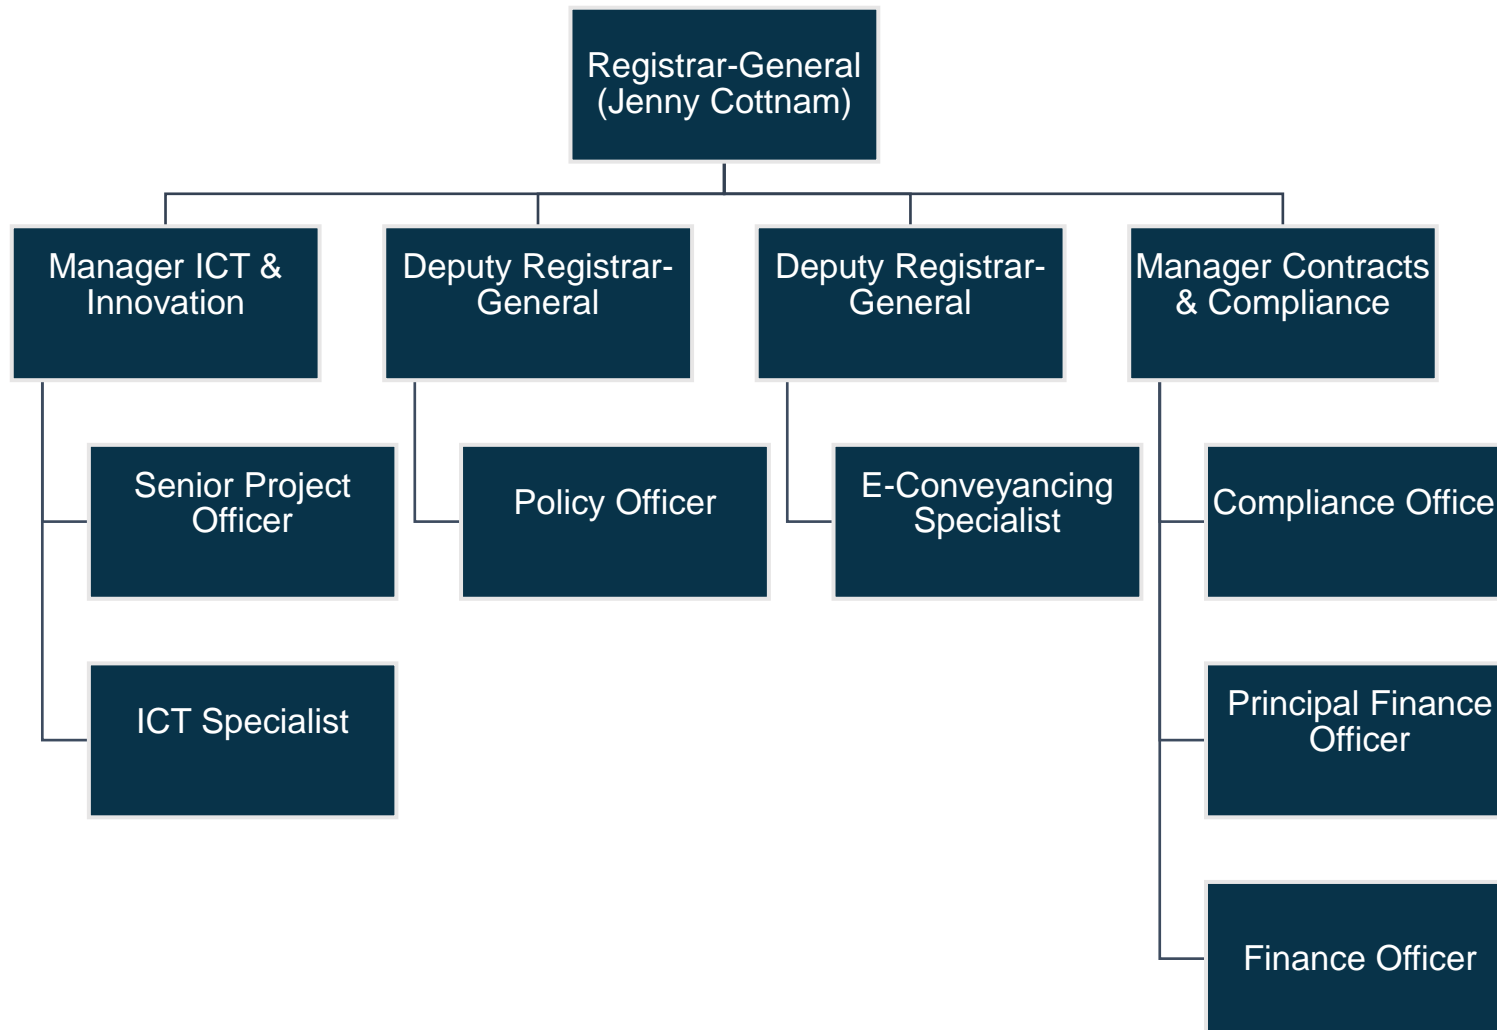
Registrar-General (Jenny Cottnam)

Manager ICT & Innovation

Deputy Registrar-General

Deputy Registrar-General

Manager Contracts & Compliance

Senior Project Officer

ICT Specialist

Policy Officer

E-Conveyancing Specialist

Compliance Office

Principal Finance Officer

Finance Officer